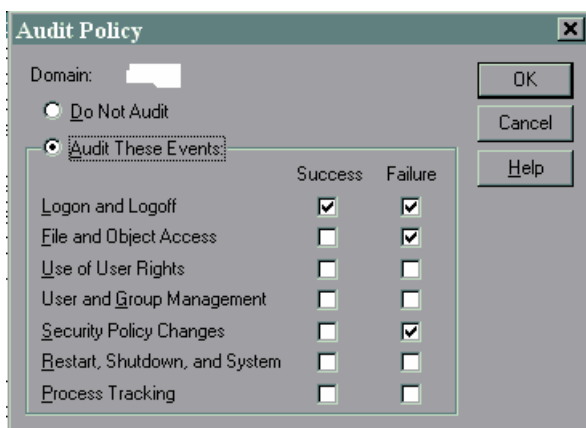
Audit Policy

Domain:

Do Not Audit

Audit These Events:

| | Success | Failure |
|---|---|---|
| Logon and Logoff | ☑ | ☑ |
| File and Object Access | ☐ | ☑ |
| Use of User Rights | ☐ | ☐ |
| User and Group Management | ☐ | ☐ |
| Security Policy Changes | ☐ | ☑ |
| Restart, Shutdown, and System | ☐ | ☐ |
| Process Tracking | ☐ | ☐ |

OK

Cancel

Help